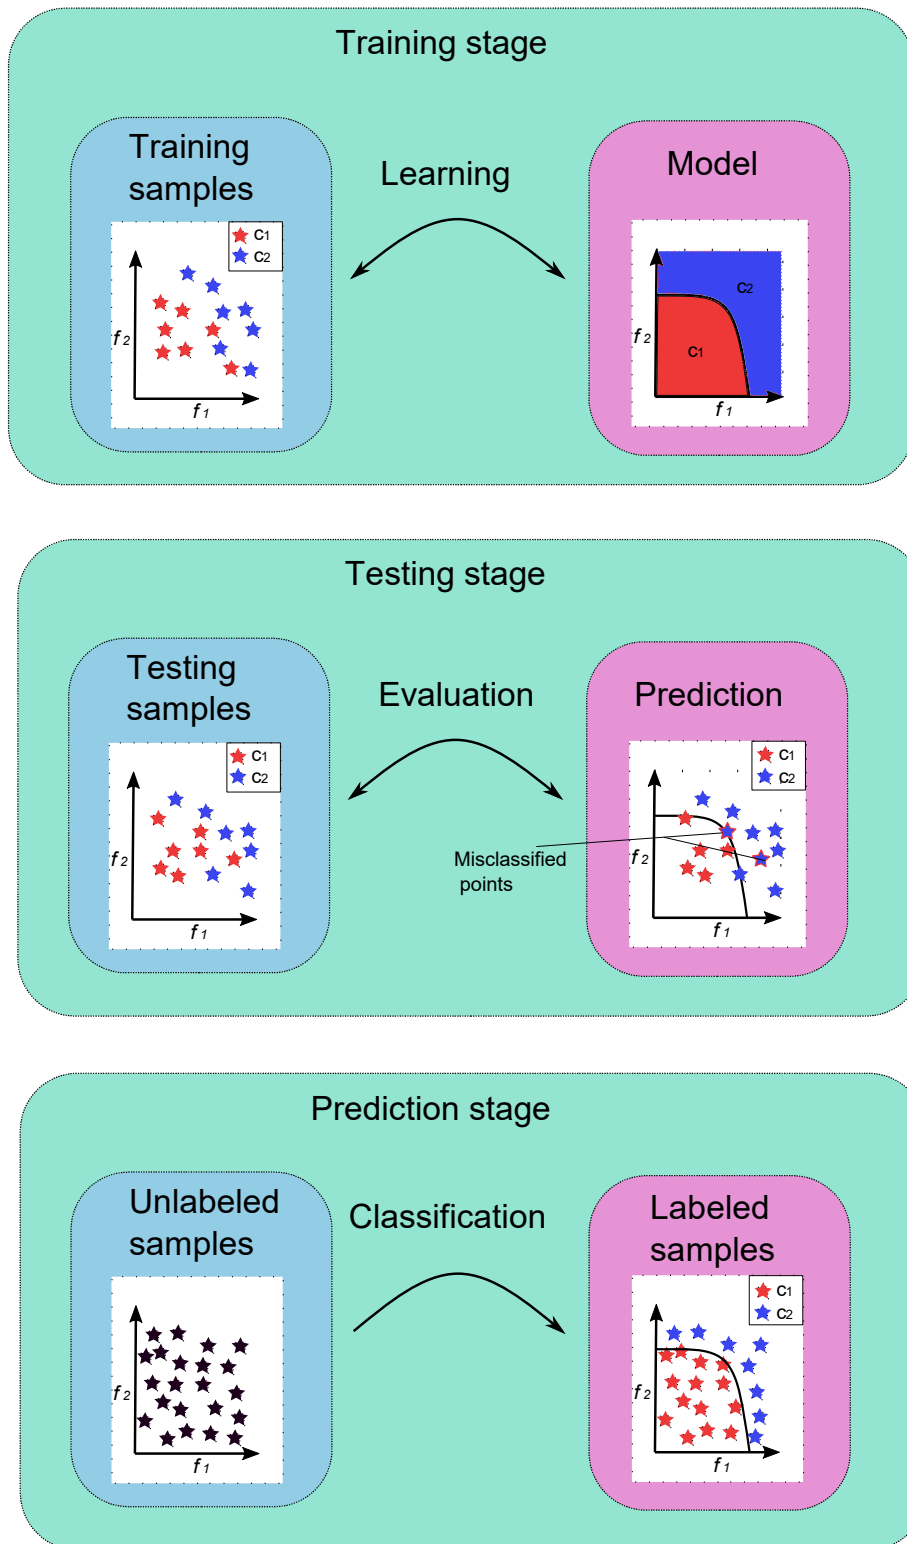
Training stage

Training samples

$c_1$
$c_2$
$f_2$
$f_1$

Learning

Model

$c_2$
$c_1$
$f_2$
$f_1$

Testing stage

Testing samples

$c_1$
$c_2$
$f_2$
$f_1$

Evaluation

Prediction

$c_1$
$c_2$
$f_2$
$f_1$

Misclassified points

Prediction stage

Unlabeled samples

$f_2$
$f_1$

Classification

Labeled samples

$c_1$
$c_2$
$f_2$
$f_1$